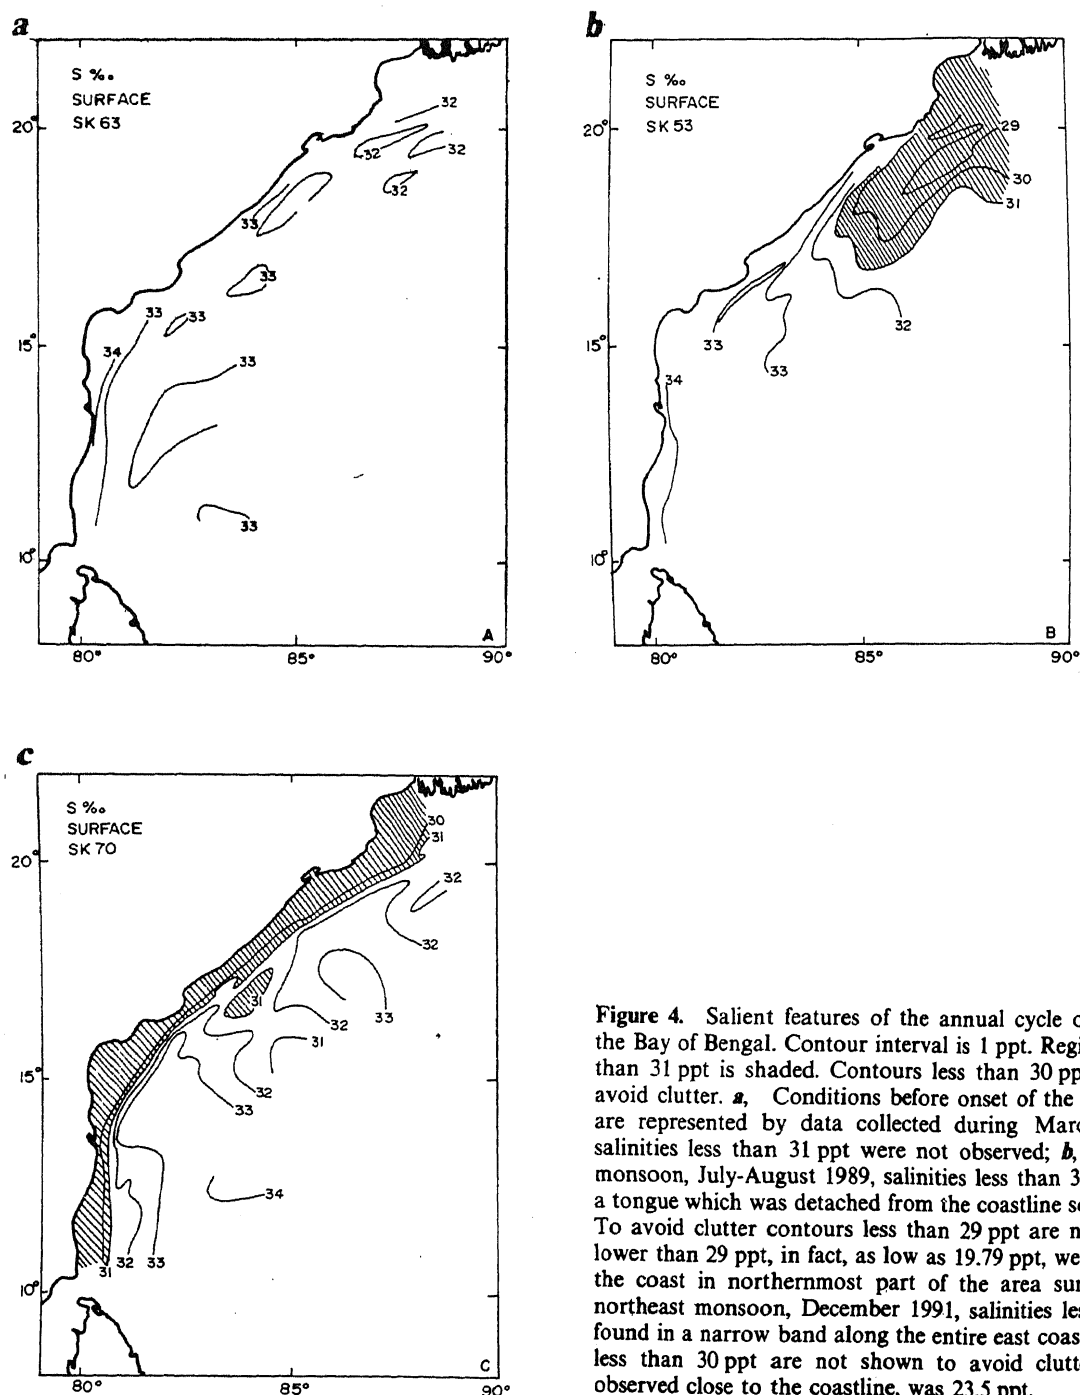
a

S ‰
SURFACE
SK 63

20°
15°
10°

32
32
32
32
33
33
33
33
34
33
33

A

80° 85° 90°

b

S ‰
SURFACE
SK 53

20°
15°
10°

29
30
31
32
33
33
34

B

80° 85° 90°

c

S ‰
SURFACE
SK 70

20°
15°
10°

30
31
32
32
31
32
33
31
32
33
34
31
32
33

C

80° 85° 90°

Figure 4. Salient features of the annual cycle o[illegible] the Bay of Bengal. Contour interval is 1 ppt. Regi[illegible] than 31 ppt is shaded. Contours less than 30 pp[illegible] avoid clutter. a, Conditions before onset of the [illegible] are represented by data collected during Marc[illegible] salinities less than 31 ppt were not observed; b, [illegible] monsoon, July-August 1989, salinities less than 3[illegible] a tongue which was detached from the coastline so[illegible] To avoid clutter contours less than 29 ppt are n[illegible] lower than 29 ppt, in fact, as low as 19.79 ppt, we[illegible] the coast in northernmost part of the area sur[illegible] northeast monsoon, December 1991, salinities les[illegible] found in a narrow band along the entire east coas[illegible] less than 30 ppt are not shown to avoid clutt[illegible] observed close to the coastline, was 23.5 ppt.